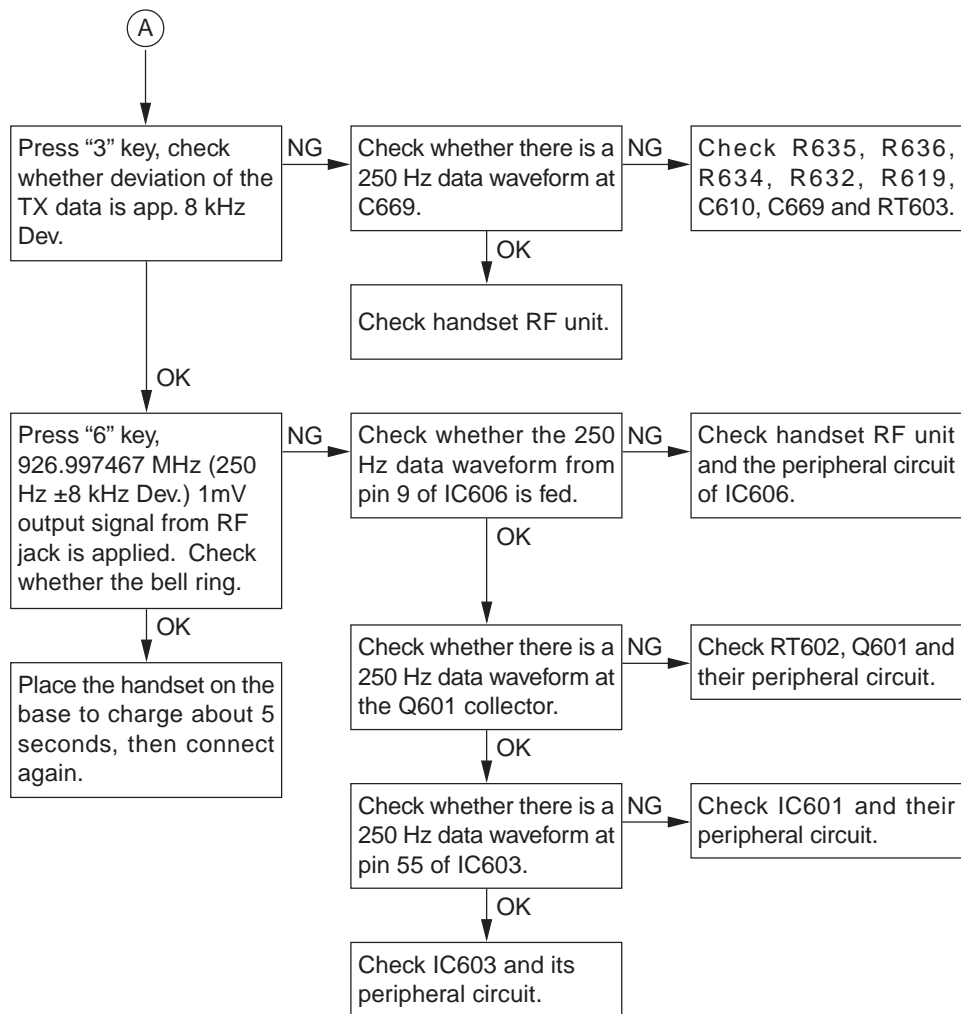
A

Press "3" key, check whether deviation of the TX data is app. 8 kHz Dev.

NG

Check whether there is a 250 Hz data waveform at C669.

NG

Check R635, R636, R634, R632, R619, C610, C669 and RT603.

OK

Check handset RF unit.

OK

Press "6" key, 926.997467 MHz (250 Hz ±8 kHz Dev.) 1mV output signal from RF jack is applied. Check whether the bell ring.

NG

Check whether the 250 Hz data waveform from pin 9 of IC606 is fed.

NG

Check handset RF unit and the peripheral circuit of IC606.

OK

OK

Place the handset on the base to charge about 5 seconds, then connect again.

Check whether there is a 250 Hz data waveform at the Q601 collector.

NG

Check RT602, Q601 and their peripheral circuit.

OK

Check whether there is a 250 Hz data waveform at pin 55 of IC603.

NG

Check IC601 and their peripheral circuit.

OK

Check IC603 and its peripheral circuit.